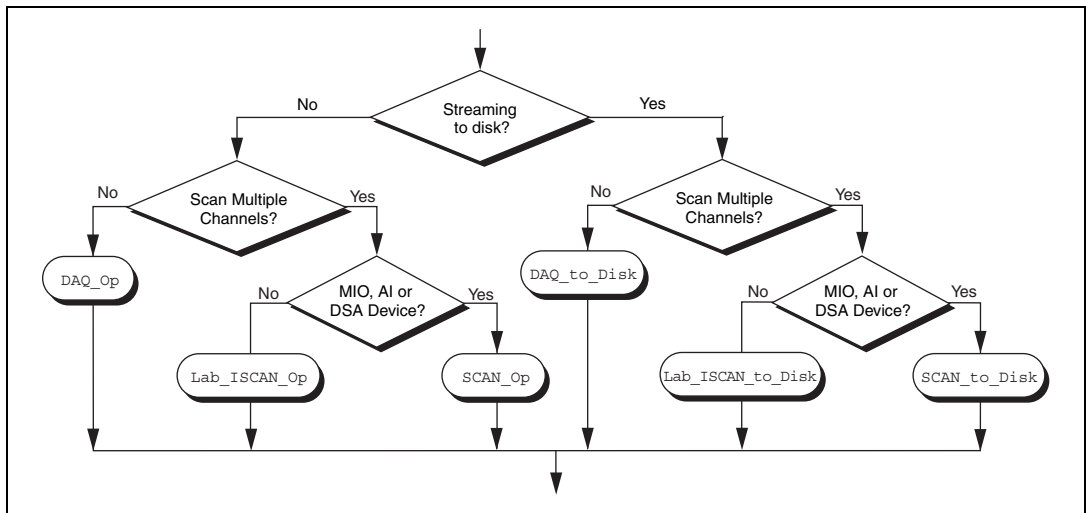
Streaming to disk?

No

Yes

Scan Multiple Channels?

No

Yes

DAQ_Op

MIO, AI or DSA Device?

No

Yes

Lab_ISCAN_Op

SCAN_Op

Scan Multiple Channels?

No

Yes

DAQ_to_Disk

MIO, AI or DSA Device?

No

Yes

Lab_ISCAN_to_Disk

SCAN_to_Disk